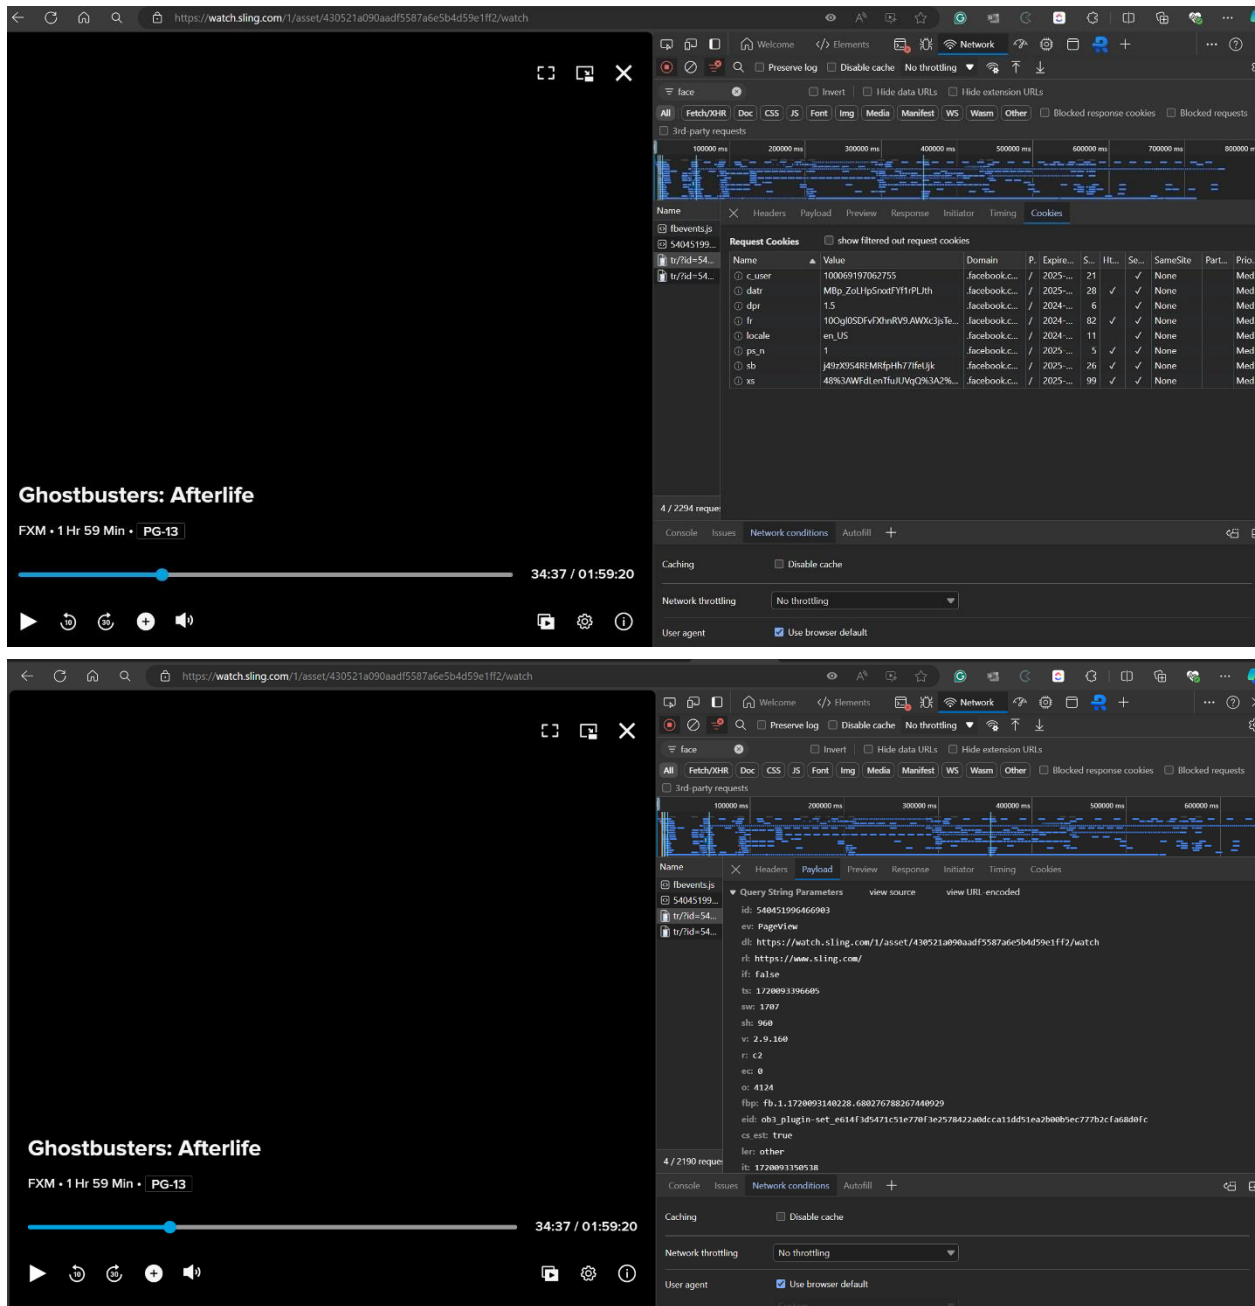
https://watch.sling.com/1/asset/430521a090aadf5587a6e5b4d59e1ff2/watch

Welcome Elements Network

Preserve log Disable cache No throttling

face Invert Hide data URLs Hide extension URLs

All Fetch/XHR Doc CSS JS Font Img Media Manifest WS Wasm Other Blocked response cookies Blocked requests

3rd-party requests

100000 ms 200000 ms 300000 ms 400000 ms 500000 ms 600000 ms 700000 ms 800000 ms

Name Headers Payload Preview Response Initiator Timing Cookies

fbevents.js
54045199...
tr/?id=54...
tr/?id=54...

Request Cookies show filtered out request cookies

| Name | Value | Domain | P. | Expire... | S... | Ht... | Se... | SameSite | Part... | Prio... |
|---|---|---|---|---|---|---|---|---|---|---|
| c_user | 100069197062755 | .facebook.c... | / | 2025-... | 21 | | ✓ | None | | Med |
| datr | MBp_ZoLHpSnotFYf1rPLJth | .facebook.c... | / | 2025-... | 28 | ✓ | ✓ | None | | Med |
| dpr | 1.5 | .facebook.c... | / | 2024-... | 6 | | ✓ | None | | Med |
| fr | 10Ogl0SDFvFXhnRV9.AWXc3jsTe... | .facebook.c... | / | 2024-... | 82 | ✓ | ✓ | None | | Med |
| locale | en_US | .facebook.c... | / | 2024-... | 11 | | ✓ | None | | Med |
| ps_n | 1 | .facebook.c... | / | 2025-... | 5 | ✓ | ✓ | None | | Med |
| sb | j49zX9S4REMRfpHh77lfeUjk | .facebook.c... | / | 2025-... | 26 | ✓ | ✓ | None | | Med |
| xs | 48%3AWFdLenTfuIUVqQ%3A2%... | .facebook.c... | / | 2025-... | 99 | ✓ | ✓ | None | | Med |

4 / 2294 reque

Console Issues Network conditions Autofill +

Caching Disable cache

Network throttling No throttling

User agent Use browser default

Ghostbusters: Afterlife

FXM • 1 Hr 59 Min • PG-13

34:37 / 01:59:20

https://watch.sling.com/1/asset/430521a090aadf5587a6e5b4d59e1ff2/watch

Welcome Elements Network

Preserve log Disable cache No throttling

face Invert Hide data URLs Hide extension URLs

All Fetch/XHR Doc CSS JS Font Img Media Manifest WS Wasm Other Blocked response cookies Blocked requests

3rd-party requests

100000 ms 200000 ms 300000 ms 400000 ms 500000 ms 600000 ms

Name Headers Payload Preview Response Initiator Timing Cookies

fbevents.js
54045199...
tr/?id=54...
tr/?id=54...

Query String Parameters view source view URL-encoded

id: 540451996466903
ev: PageView
dl: https://watch.sling.com/1/asset/430521a090aadf5587a6e5b4d59e1ff2/watch
rl: https://www.sling.com/
if: false
ts: 1720093396605
sw: 1707
sh: 960
v: 2.9.160
r: c2
ec: 0
o: 4124
fbp: fb.1.1720093140228.680276788267440929
eid: ob3_plugin-set_e614f3d5471c51e770f3e2578422a0dcca11dd51ea2b00b5ec777b2cfa68d0fc
cs_est: true
ler: other
it: 1720093350538

4 / 2190 reque

Console Issues Network conditions Autofill +

Caching Disable cache

Network throttling No throttling

User agent Use browser default

Ghostbusters: Afterlife

FXM • 1 Hr 59 Min • PG-13

34:37 / 01:59:20